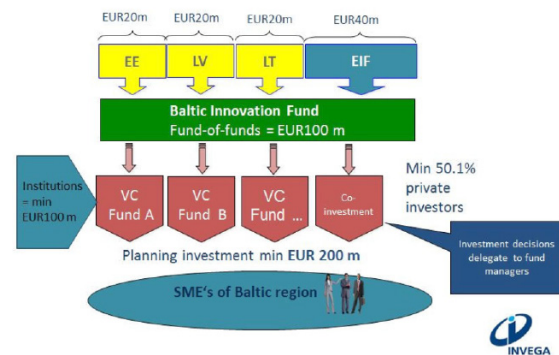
EUR20m EUR20m EUR20m EUR40m

EE LV LT EIF

Baltic Innovation Fund
Fund-of-funds = EUR100 m

Institutions = min EUR100 m

VC Fund A

VC Fund B

VC Fund ...

Co-investment

Min 50.1% private investors

Planning investment min EUR 200 m

Investment decisions delegate to fund managers

SME's of Baltic region

INVEGA